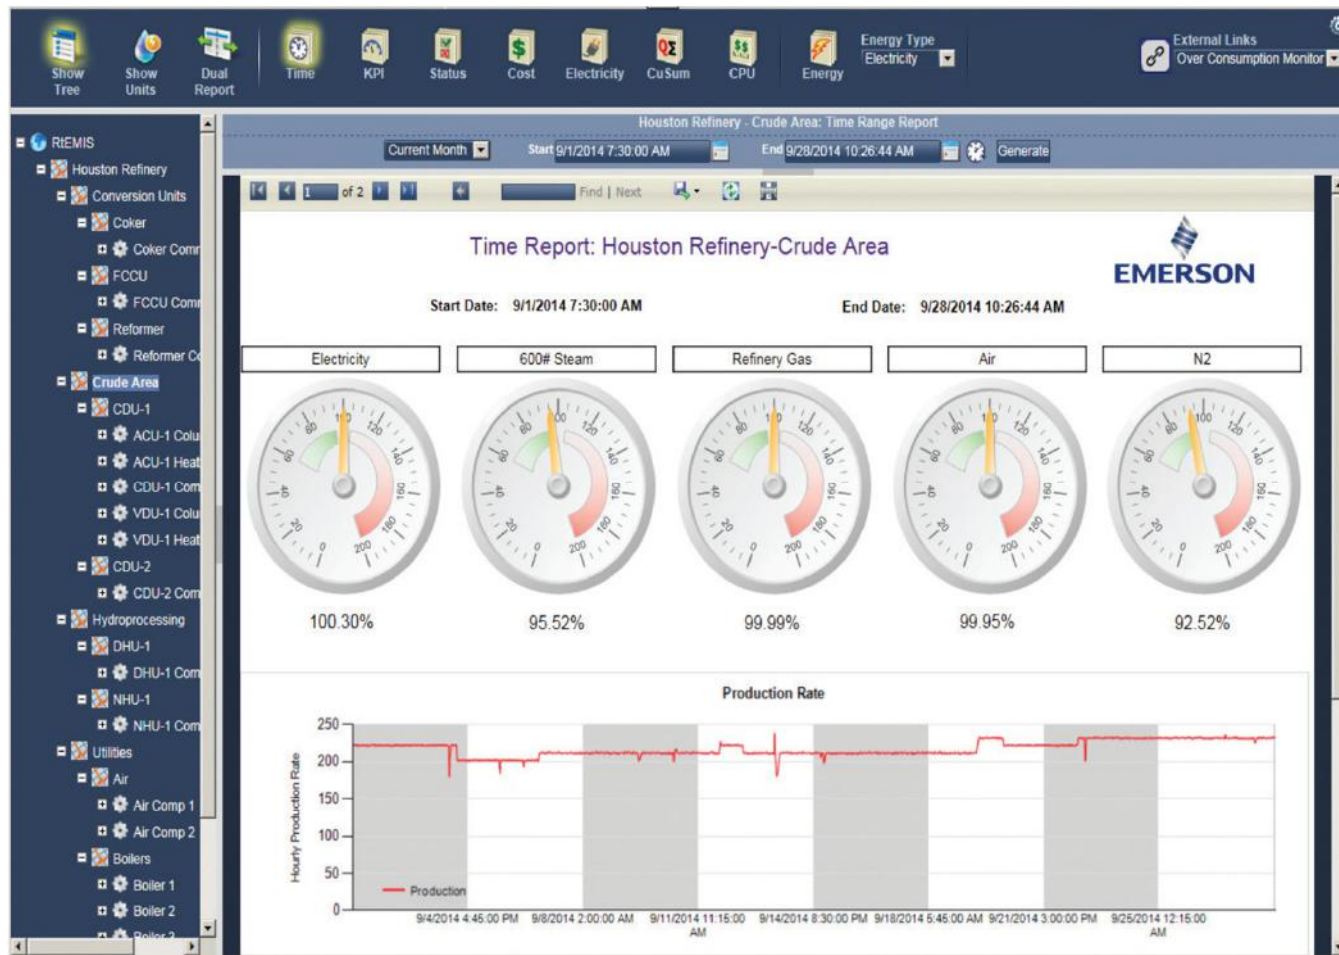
Show Tree
Show Units
Dual Report
Time
KPI
Status
Cost
Electricity
CuSum
CPU
Energy
Energy Type
Electricity
External Links
Over Consumption Monitor

RtEMIS
Houston Refinery
Conversion Units
Coker
Coker Com
FCCU
FCCU Com
Reformer
Reformer C
Crude Area
CDU-1
ACU-1 Colu
ACU-1 Heat
CDU-1 Com
VDU-1 Colu
VDU-1 Heat
CDU-2
CDU-2 Com
Hydroprocessing
DHU-1
DHU-1 Com
NHU-1
NHU-1 Com
Utilities
Air
Air Comp 1
Air Comp 2
Boilers
Boiler 1
Boiler 2
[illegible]

Houston Refinery - Crude Area: Time Range Report
Current Month
Start 9/1/2014 7:30:00 AM
End 9/28/2014 10:26:44 AM
Generate
1 of 2
Find | Next

Time Report: Houston Refinery-Crude Area
EMERSON
Start Date: 9/1/2014 7:30:00 AM
End Date: 9/28/2014 10:26:44 AM

| Electricity | 600# Steam | Refinery Gas | Air | N2 |
|---|---|---|---|---|
| 100.30% | 95.52% | 99.99% | 99.95% | 92.52% |

0 20 40 60 80 100 120 140 160 180 200

Production Rate
Hourly Production Rate
250
200
150
100
50
0
Production
9/4/2014 4:45:00 PM
9/8/2014 2:00:00 AM
9/11/2014 11:15:00 AM
9/14/2014 8:30:00 PM
9/18/2014 5:45:00 AM
9/21/2014 3:00:00 PM
9/25/2014 12:15:00 AM